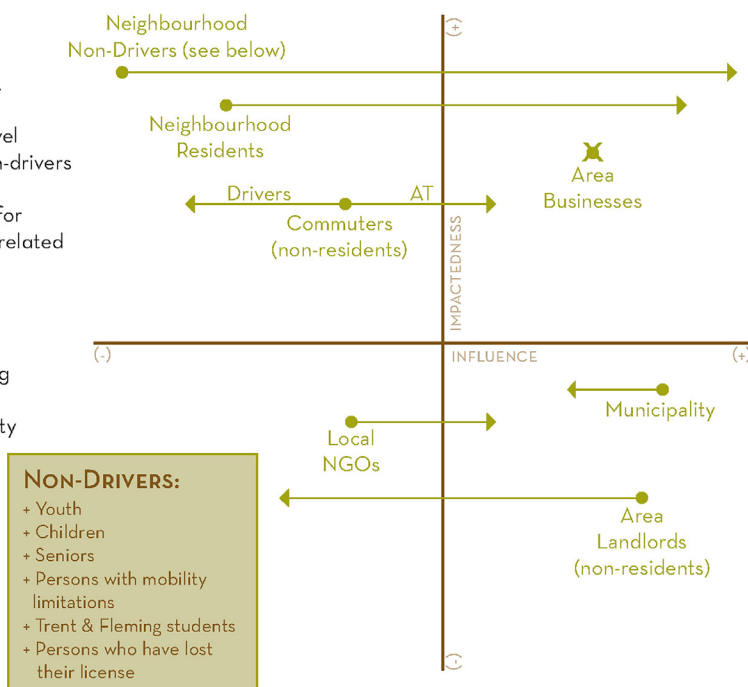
Neighbourhood Non-Drivers (see below)

(+)

Neighbourhood Residents

vel
n-drivers

Area Businesses

for
related

Drivers

AT

Commuters (non-residents)

IMPACTEDNESS

(-)

INFLUENCE

(+)

g

Municipality

ty

Local NGOs

Non-Drivers:
+ Youth
+ Children
+ Seniors
+ Persons with mobility limitations
+ Trent & Fleming students
+ Persons who have lost their license

Area Landlords (non-residents)

(-)